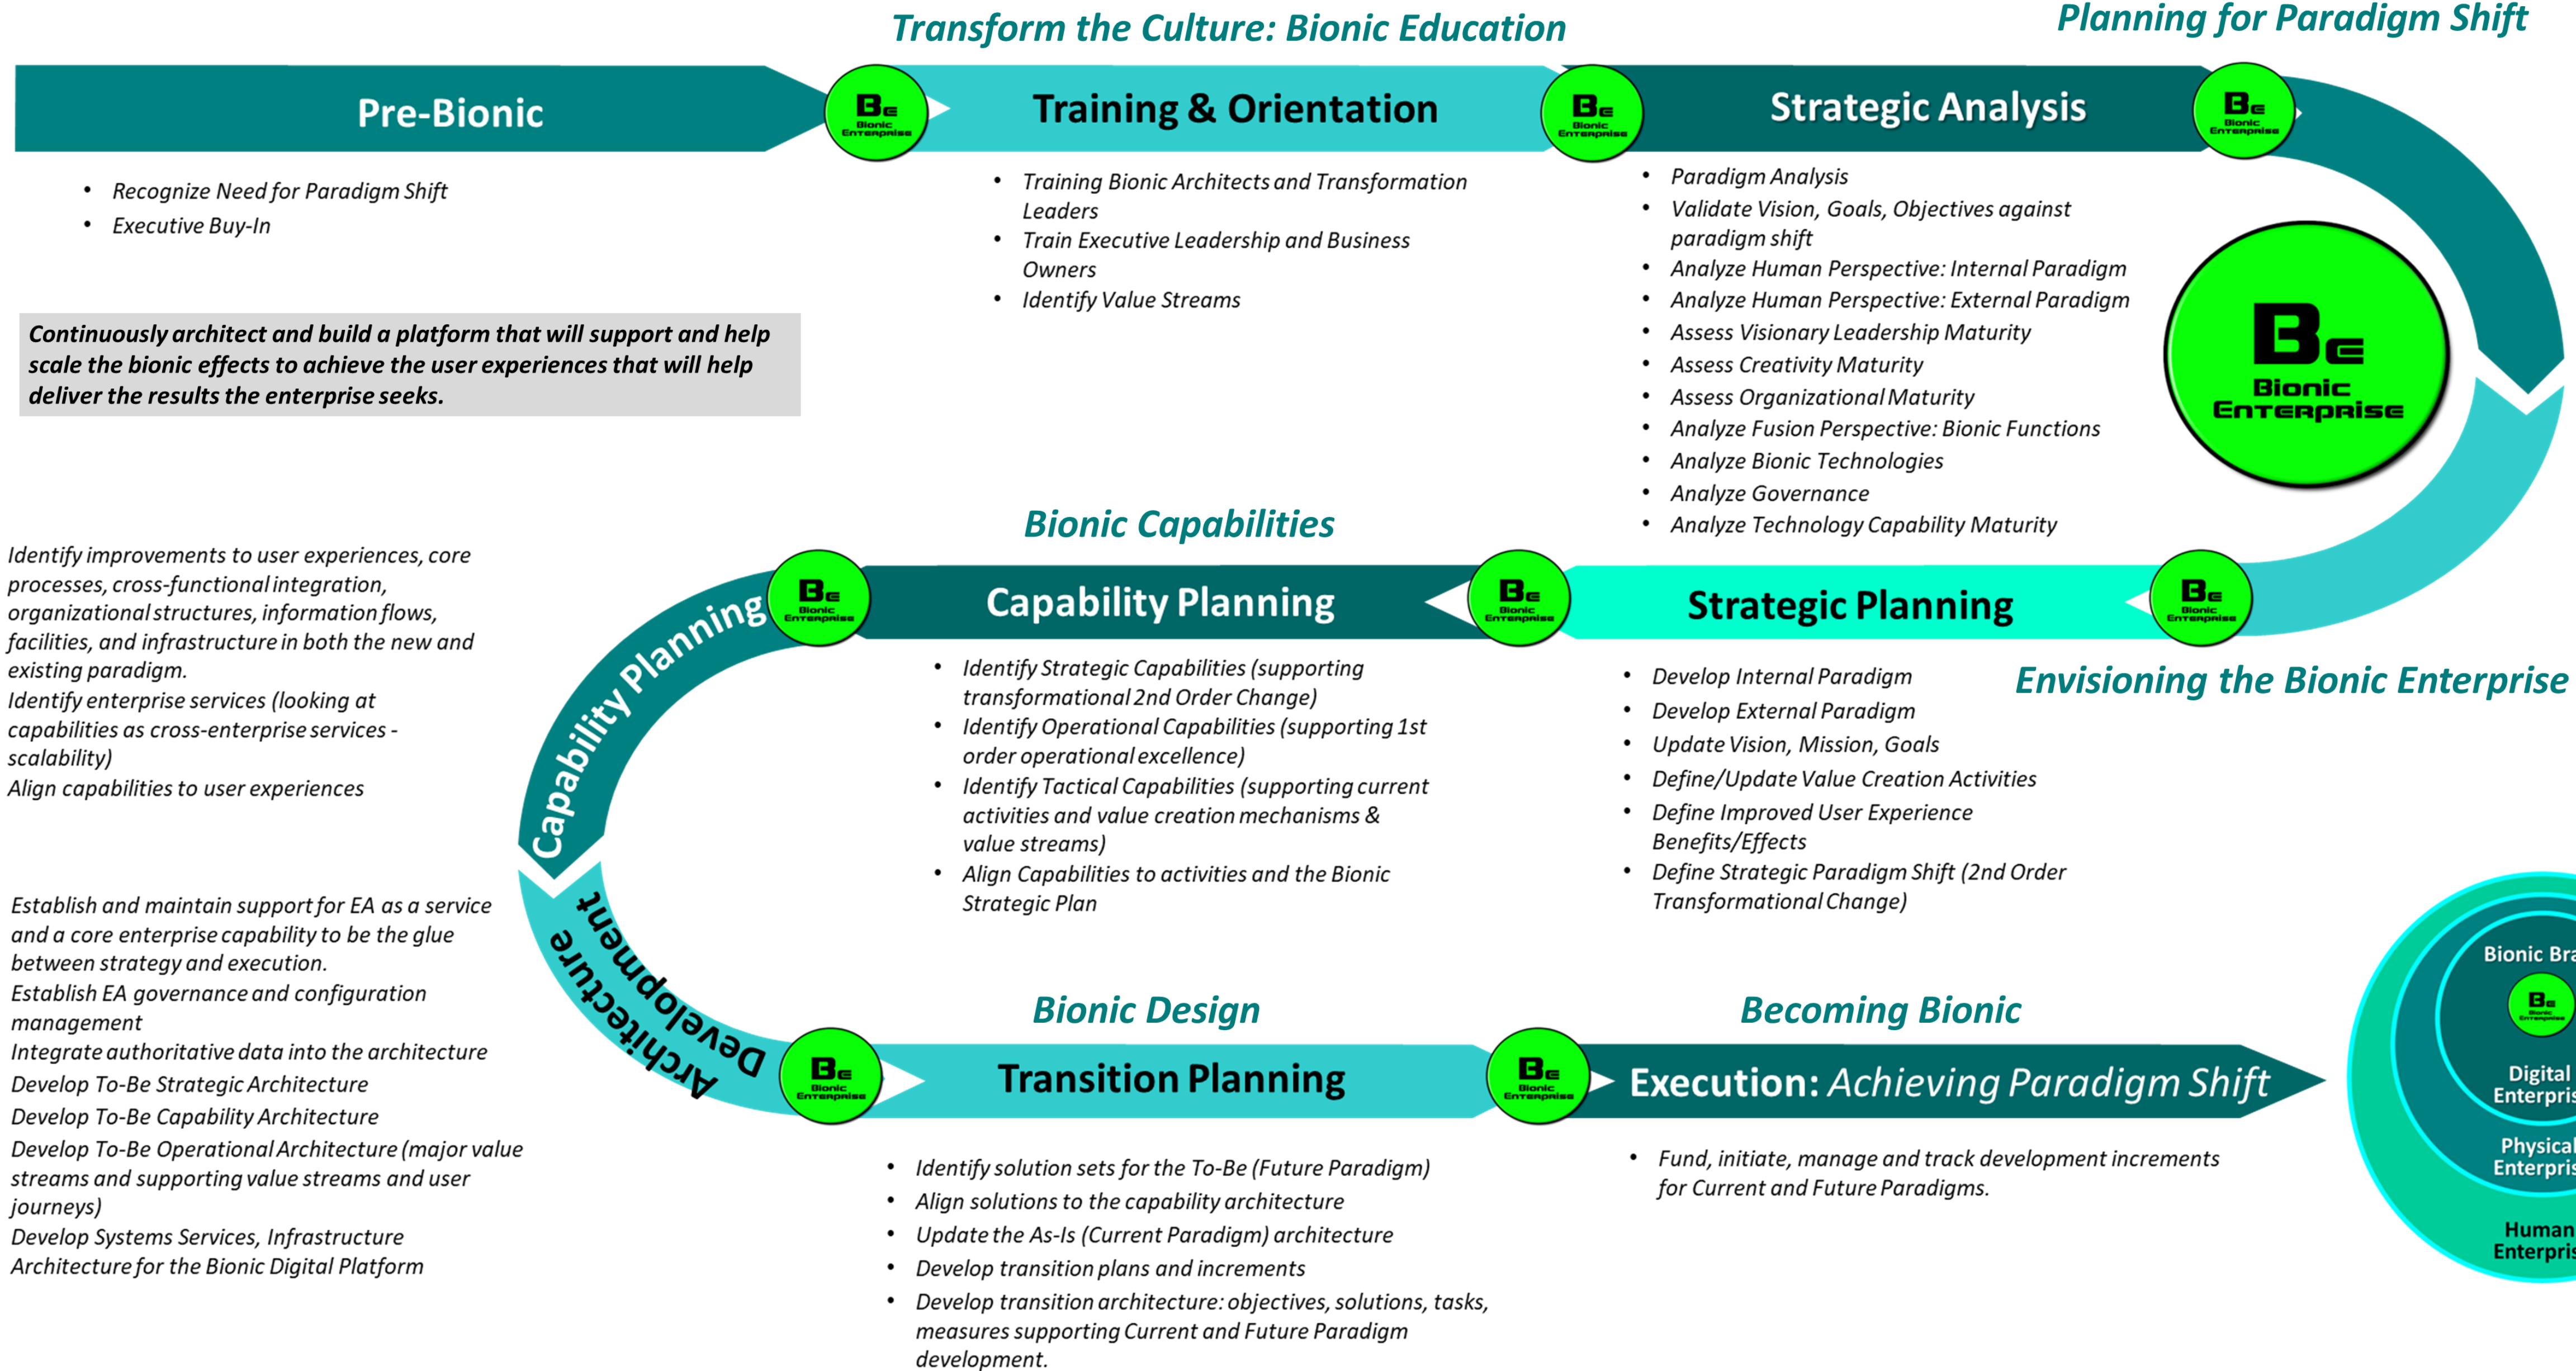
Transform the Culture: Bionic Education

Planning for Paradigm Shift

Pre-Bionic

Be Bionic Enterprise

Training & Orientation

Be Bionic Enterprise

Strategic Analysis

Be Bionic Enterprise

- Recognize Need for Paradigm Shift
- Executive Buy-In

- Training Bionic Architects and Transformation Leaders
- Train Executive Leadership and Business Owners
- Identify Value Streams

- Paradigm Analysis
- Validate Vision, Goals, Objectives against paradigm shift
- Analyze Human Perspective: Internal Paradigm
- Analyze Human Perspective: External Paradigm
- Assess Visionary Leadership Maturity
- Assess Creativity Maturity
- Assess Organizational Maturity
- Analyze Fusion Perspective: Bionic Functions
- Analyze Bionic Technologies
- Analyze Governance
- Analyze Technology Capability Maturity

Be Bionic Enterprise

Continuously architect and build a platform that will support and help scale the bionic effects to achieve the user experiences that will help deliver the results the enterprise seeks.

Bionic Capabilities

Identify improvements to user experiences, core processes, cross-functional integration, organizational structures, information flows, facilities, and infrastructure in both the new and existing paradigm.
Identify enterprise services (looking at capabilities as cross-enterprise services - scalability)
Align capabilities to user experiences

Capability Planning

Be Bionic Enterprise

Capability Planning

Be Bionic Enterprise

Strategic Planning

Be Bionic Enterprise

- Identify Strategic Capabilities (supporting transformational 2nd Order Change)
- Identify Operational Capabilities (supporting 1st order operational excellence)
- Identify Tactical Capabilities (supporting current activities and value creation mechanisms & value streams)
- Align Capabilities to activities and the Bionic Strategic Plan

- Develop Internal Paradigm
- Develop External Paradigm
- Update Vision, Mission, Goals
- Define/Update Value Creation Activities
- Define Improved User Experience Benefits/Effects
- Define Strategic Paradigm Shift (2nd Order Transformational Change)

Envisioning the Bionic Enterprise

Establish and maintain support for EA as a service and a core enterprise capability to be the glue between strategy and execution.
Establish EA governance and configuration management
Integrate authoritative data into the architecture
Develop To-Be Strategic Architecture
Develop To-Be Capability Architecture
Develop To-Be Operational Architecture (major value streams and supporting value streams and user journeys)
Develop Systems Services, Infrastructure Architecture for the Bionic Digital Platform

Architecture Development

Bionic Design

Becoming Bionic

Be Bionic Enterprise

Transition Planning

Be Bionic Enterprise

Execution: Achieving Paradigm Shift

Bionic Bra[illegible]

Be

Digital Enterpris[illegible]

Physical Enterpris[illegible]

Human Enterpris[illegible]

- Identify solution sets for the To-Be (Future Paradigm)
- Align solutions to the capability architecture
- Update the As-Is (Current Paradigm) architecture
- Develop transition plans and increments
- Develop transition architecture: objectives, solutions, tasks, measures supporting Current and Future Paradigm development.

- Fund, initiate, manage and track development increments for Current and Future Paradigms.